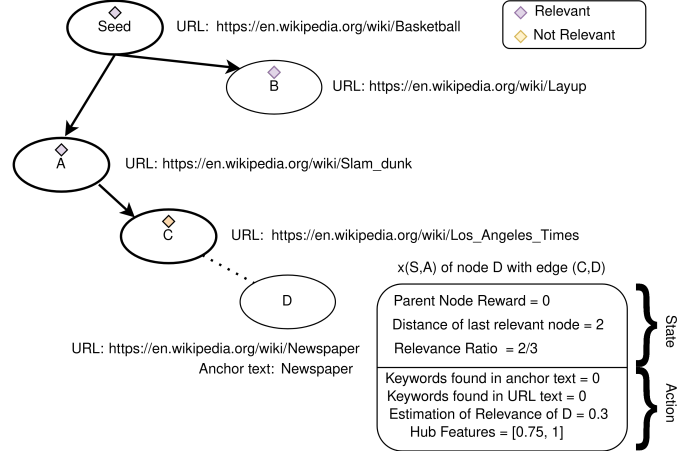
Seed

URL: https://en.wikipedia.org/wiki/Basketball

Relevant

Not Relevant

B

URL: https://en.wikipedia.org/wiki/Layup

A

URL: https://en.wikipedia.org/wiki/Slam_dunk

C

URL: https://en.wikipedia.org/wiki/Los_Angeles_Times

x(S,A) of node D with edge (C,D)

D

URL: https://en.wikipedia.org/wiki/Newspaper
Anchor text: Newspaper

Parent Node Reward = 0
Distance of last relevant node = 2
Relevance Ratio = 2/3

State

Keywords found in anchor text = 0
Keywords found in URL text = 0
Estimation of Relevance of D = 0.3
Hub Features = [0.75, 1]

Action